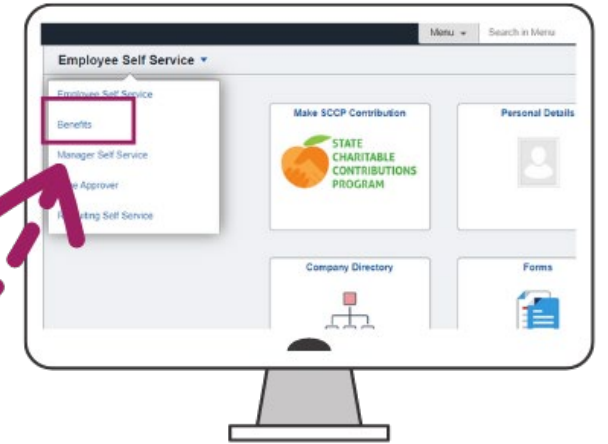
Menu ▾ Search in Menu

Employee Self Service ▾

Employee Self Service
Benefits
Manager Self Service
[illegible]e Approver
R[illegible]uiting Self Service

Make SCCP Contribution
STATE CHARITABLE CONTRIBUTIONS PROGRAM

Personal Details

Company Directory

Forms